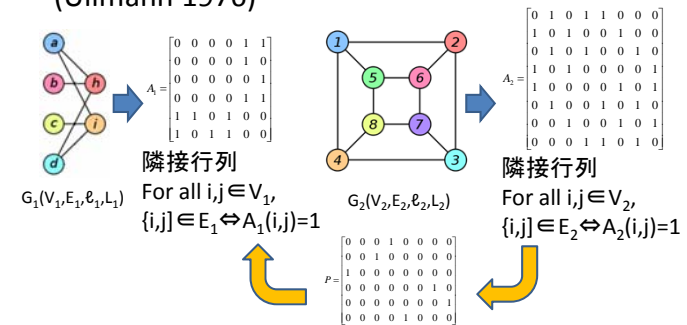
(Ullmann 1976)

a b h c i d

$A_1 = \begin{bmatrix} 0&0&0&0&1&1 \\ 0&0&0&0&1&0 \\ 0&0&0&0&0&1 \\ 0&0&0&0&0&1 \\ 1&1&0&1&0&0 \\ 1&0&1&1&0&0 \end{bmatrix}$

隣接行列
For all i,j∈V$_1$,
{i,j]∈E$_1$⇔A$_1$(i,j)=1

G$_1$(V$_1$,E$_1$,ℓ$_1$,L$_1$)

1 2 5 6 8 7 4 3

$A_2 = \begin{bmatrix} 0&1&0&1&1&0&0&0 \\ 1&0&1&0&0&1&0&0 \\ 0&1&0&1&0&0&1&0 \\ 1&0&1&0&0&0&0&1 \\ 1&0&0&0&0&1&0&1 \\ 0&1&0&0&1&0&1&0 \\ 0&0&1&0&0&1&0&1 \\ 0&0&0&1&1&0&1&0 \end{bmatrix}$

隣接行列
For all i,j∈V$_2$,
{i,j]∈E$_2$⇔A$_2$(i,j)=1

G$_2$(V$_2$,E$_2$,ℓ$_2$,L$_2$)

$P = \begin{bmatrix} 0&0&0&1&0&0&0&0 \\ 0&0&1&0&0&0&0&0 \\ 1&0&0&0&0&0&0&0 \\ 0&1&0&0&0&0&0&0 \\ 0&0&0&0&0&0&1&0 \\ 0&0&0&0&0&0&0&1 \\ 0&0&0&0&1&0&0&0 \end{bmatrix}$